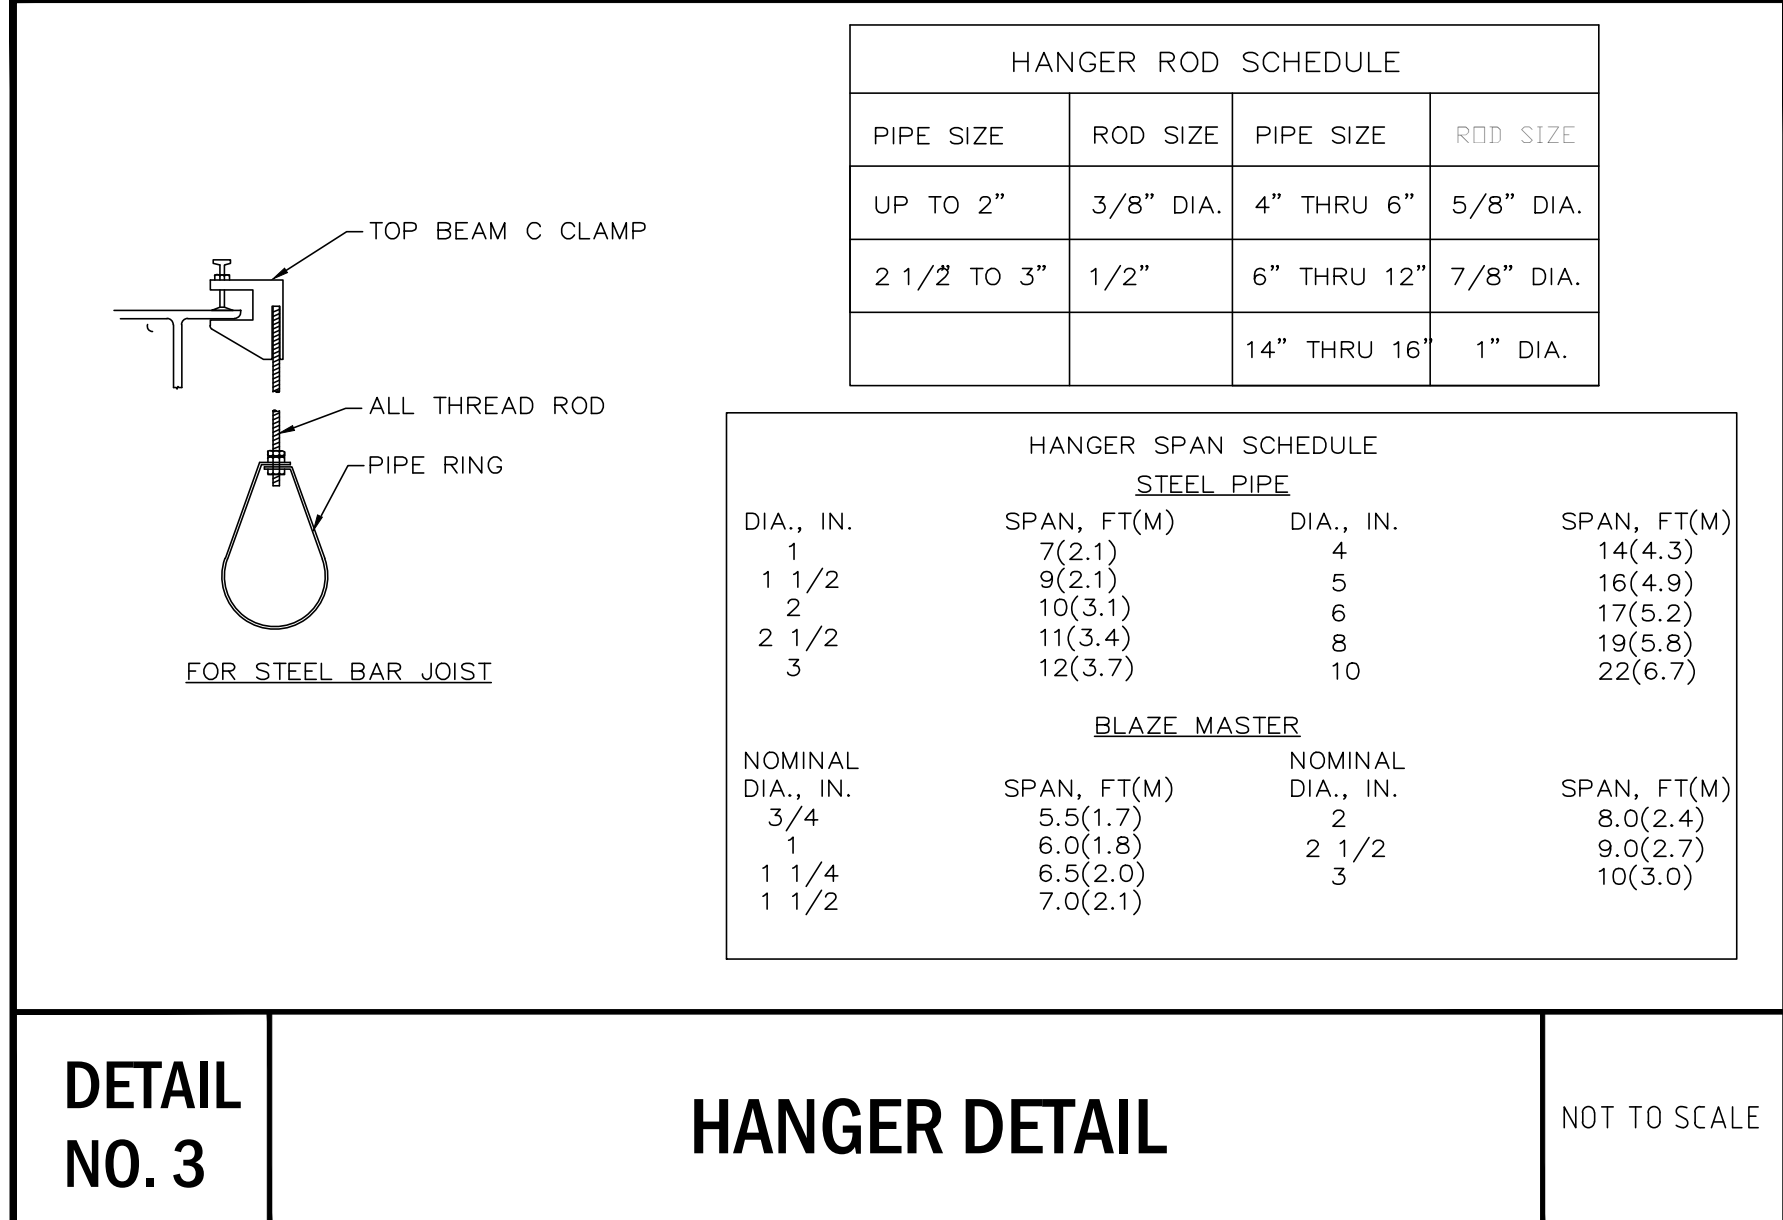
HANGER ROD SCHEDULE

| PIPE SIZE | ROD SIZE | PIPE SIZE | ROD SIZE |
|---|---|---|---|
| UP TO 2" | 3/8" DIA. | 4" THRU 6" | 5/8" DIA. |
| 2 1/2" TO 3" | 1/2" | 6" THRU 12" | 7/8" DIA. |
| | | 14" THRU 16" | 1" DIA. |

TOP BEAM C CLAMP

ALL THREAD ROD

PIPE RING

FOR STEEL BAR JOIST

HANGER SPAN SCHEDULE

STEEL PIPE

| DIA., IN. | SPAN, FT(M) | DIA., IN. | SPAN, FT(M) |
|---|---|---|---|
| 1 | 7(2.1) | 4 | 14(4.3) |
| 1 1/2 | 9(2.1) | 5 | 16(4.9) |
| 2 | 10(3.1) | 6 | 17(5.2) |
| 2 1/2 | 11(3.4) | 8 | 19(5.8) |
| 3 | 12(3.7) | 10 | 22(6.7) |

BLAZE MASTER

| NOMINAL DIA., IN. | SPAN, FT(M) | NOMINAL DIA., IN. | SPAN, FT(M) |
|---|---|---|---|
| 3/4 | 5.5(1.7) | 2 | 8.0(2.4) |
| 1 | 6.0(1.8) | 2 1/2 | 9.0(2.7) |
| 1 1/4 | 6.5(2.0) | 3 | 10(3.0) |
| 1 1/2 | 7.0(2.1) | | |

DETAIL NO. 3

HANGER DETAIL

NOT TO SCALE